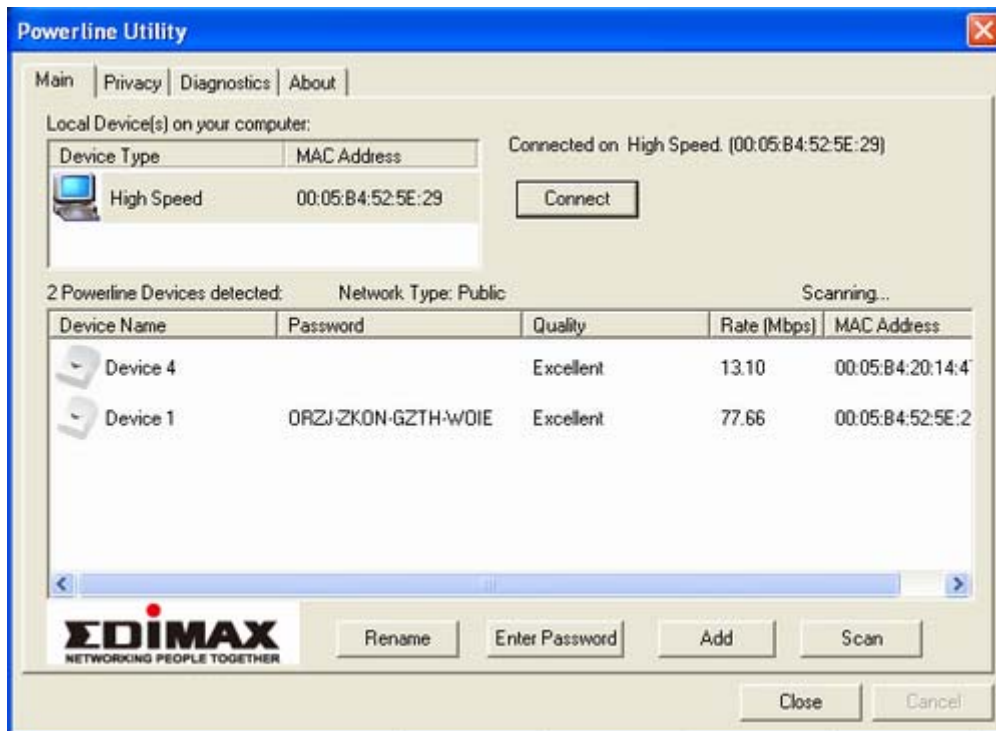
Powerline Utility

Main | Privacy | Diagnostics | About

Local Device(s) on your computer:

| Device Type | MAC Address |
|---|---|
| High Speed | 00:05:B4:52:5E:29 |

Connected on High Speed. (00:05:B4:52:5E:29)

Connect

2 Powerline Devices detected: Network Type: Public Scanning...

| Device Name | Password | Quality | Rate (Mbps) | MAC Address |
|---|---|---|---|---|
| Device 4 | | Excellent | 13.10 | 00:05:B4:20:14:4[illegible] |
| Device 1 | ORZJ-ZKON-GZTH-WOIE | Excellent | 77.66 | 00:05:B4:52:5E:2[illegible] |

EDIMAX
NETWORKING PEOPLE TOGETHER

Rename Enter Password Add Scan

Close Cancel